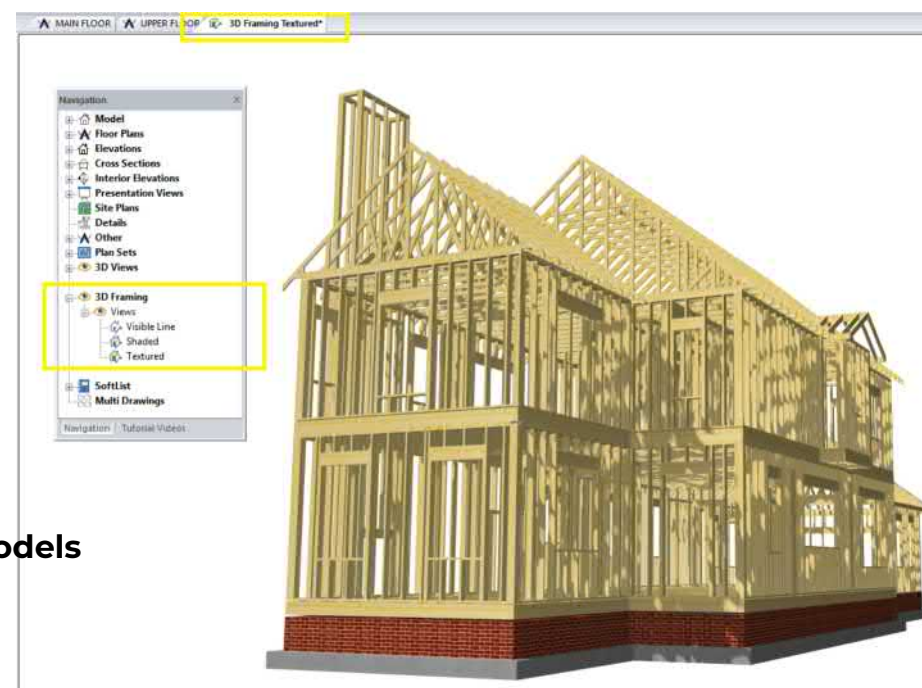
MAIN FLOOR | UPPER FL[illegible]OR | 3D Framing Textured*

Navigation ×
Model
Floor Plans
Elevations
Cross Sections
Interior Elevations
Presentation Views
Site Plans
Details
Other
Plan Sets
3D Views
3D Framing
Views
Visible Line
Shaded
Textured
SoftList
Multi Drawings
Navigation | Tutorial Videos

odels